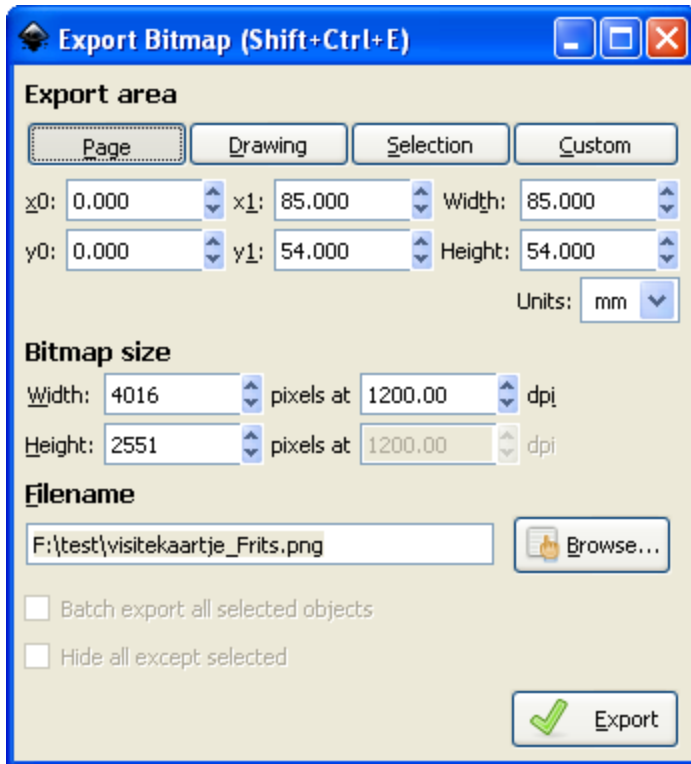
Export Bitmap (Shift+Ctrl+E)

Export area

Page | Drawing | Selection | Custom

x0: 0.000 x1: 85.000 Width: 85.000

y0: 0.000 y1: 54.000 Height: 54.000

Units: mm

Bitmap size

Width: 4016 pixels at 1200.00 dpi

Height: 2551 pixels at 1200.00 dpi

Filename

F:\test\visitekaartje_Frits.png

Browse...

Batch export all selected objects

Hide all except selected

Export